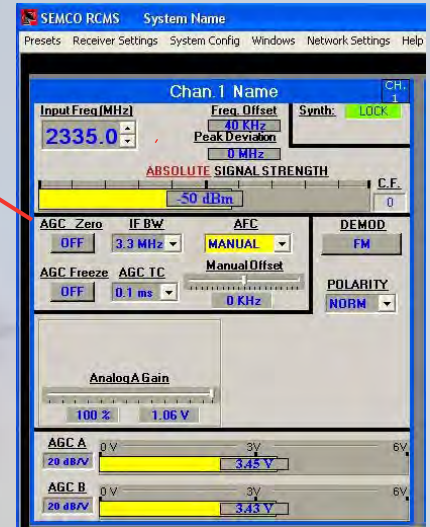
SEMCO RCMS System Name

Presets Receiver Settings System Config Windows Network Settings Help

Chan.1 Name

CH. 1

Input Freq (MHz)

2335.0

Freq. Offset

40 KHz

Peak Deviation

0 MHz

Synth: LOCK

ABSOLUTE SIGNAL STRENGTH

-50 dBm

C.F.

0

AGC Zero

OFF

IF BW

3.3 MHz

AFC

MANUAL

DEMOD

FM

AGC Freeze

OFF

AGC TC

0.1 ms

Manual Offset

0 KHz

POLARITY

NORM

AnalogA Gain

100 %

1.06 V

AGC A

20 dB/V

0 V

3V

6V

3.45 V

AGC B

20 dB/V

0 V

3V

6V

3.43 V